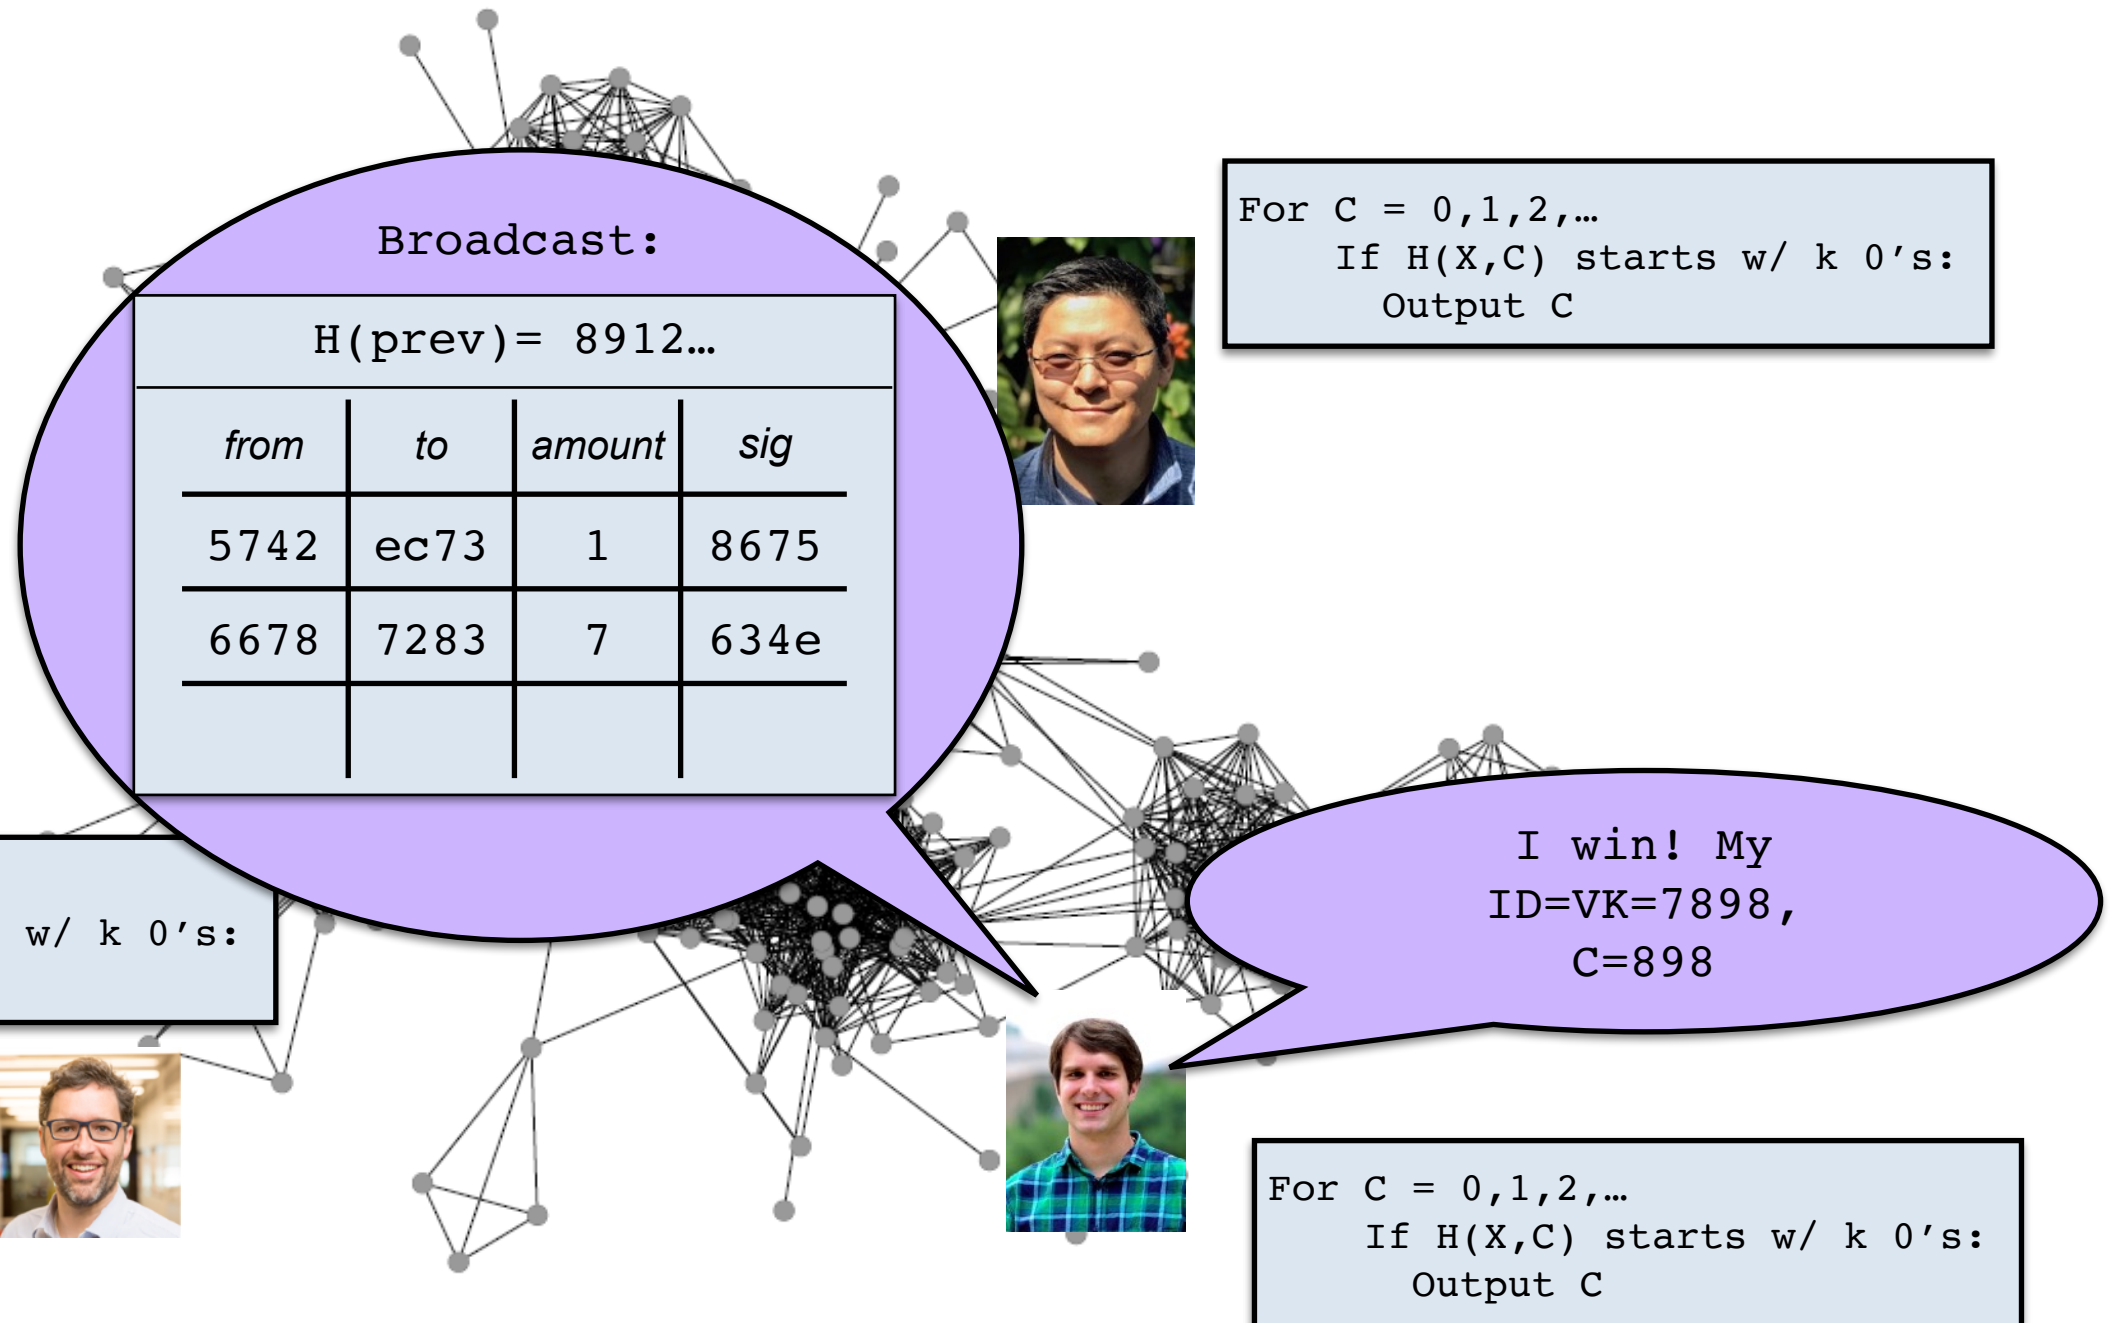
Broadcast:

H(prev)= 8912…

| from | to | amount | sig |
|---|---|---|---|
| 5742 | ec73 | 1 | 8675 |
| 6678 | 7283 | 7 | 634e |
| | | | |

For C = 0,1,2,…
If H(X,C) starts w/ k 0's:
Output C

w/ k 0's:

I win! My ID=VK=7898, C=898

For C = 0,1,2,…
If H(X,C) starts w/ k 0's:
Output C